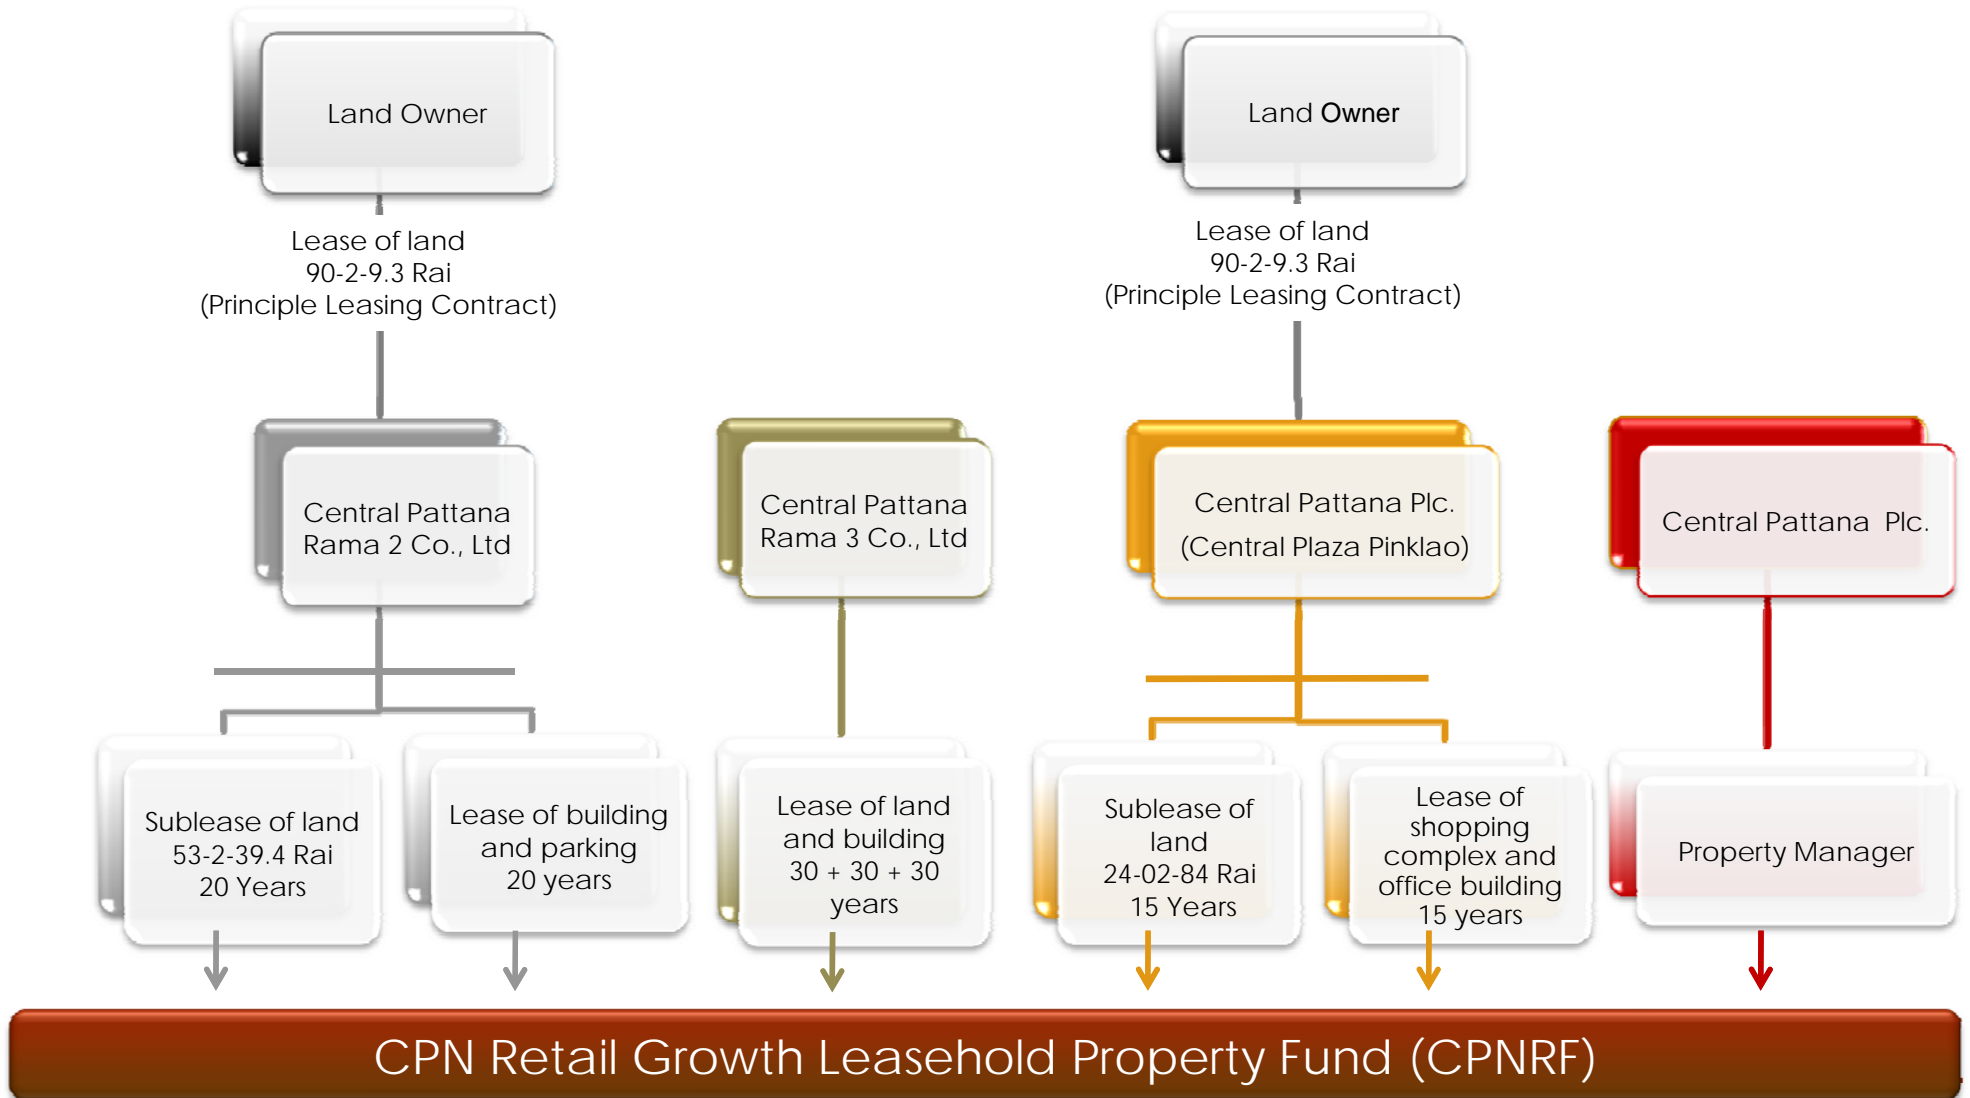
Land Owner

Lease of land
90-2-9.3 Rai
(Principle Leasing Contract)

Land Owner

Lease of land
90-2-9.3 Rai
(Principle Leasing Contract)

Central Pattana Rama 2 Co., Ltd

Central Pattana Rama 3 Co., Ltd

Central Pattana Plc.
(Central Plaza Pinklao)

Central Pattana Plc.

Sublease of land
53-2-39.4 Rai
20 Years

Lease of building and parking
20 years

Lease of land and building
30 + 30 + 30 years

Sublease of land
24-02-84 Rai
15 Years

Lease of shopping complex and office building
15 years

Property Manager

CPN Retail Growth Leasehold Property Fund (CPNRF)